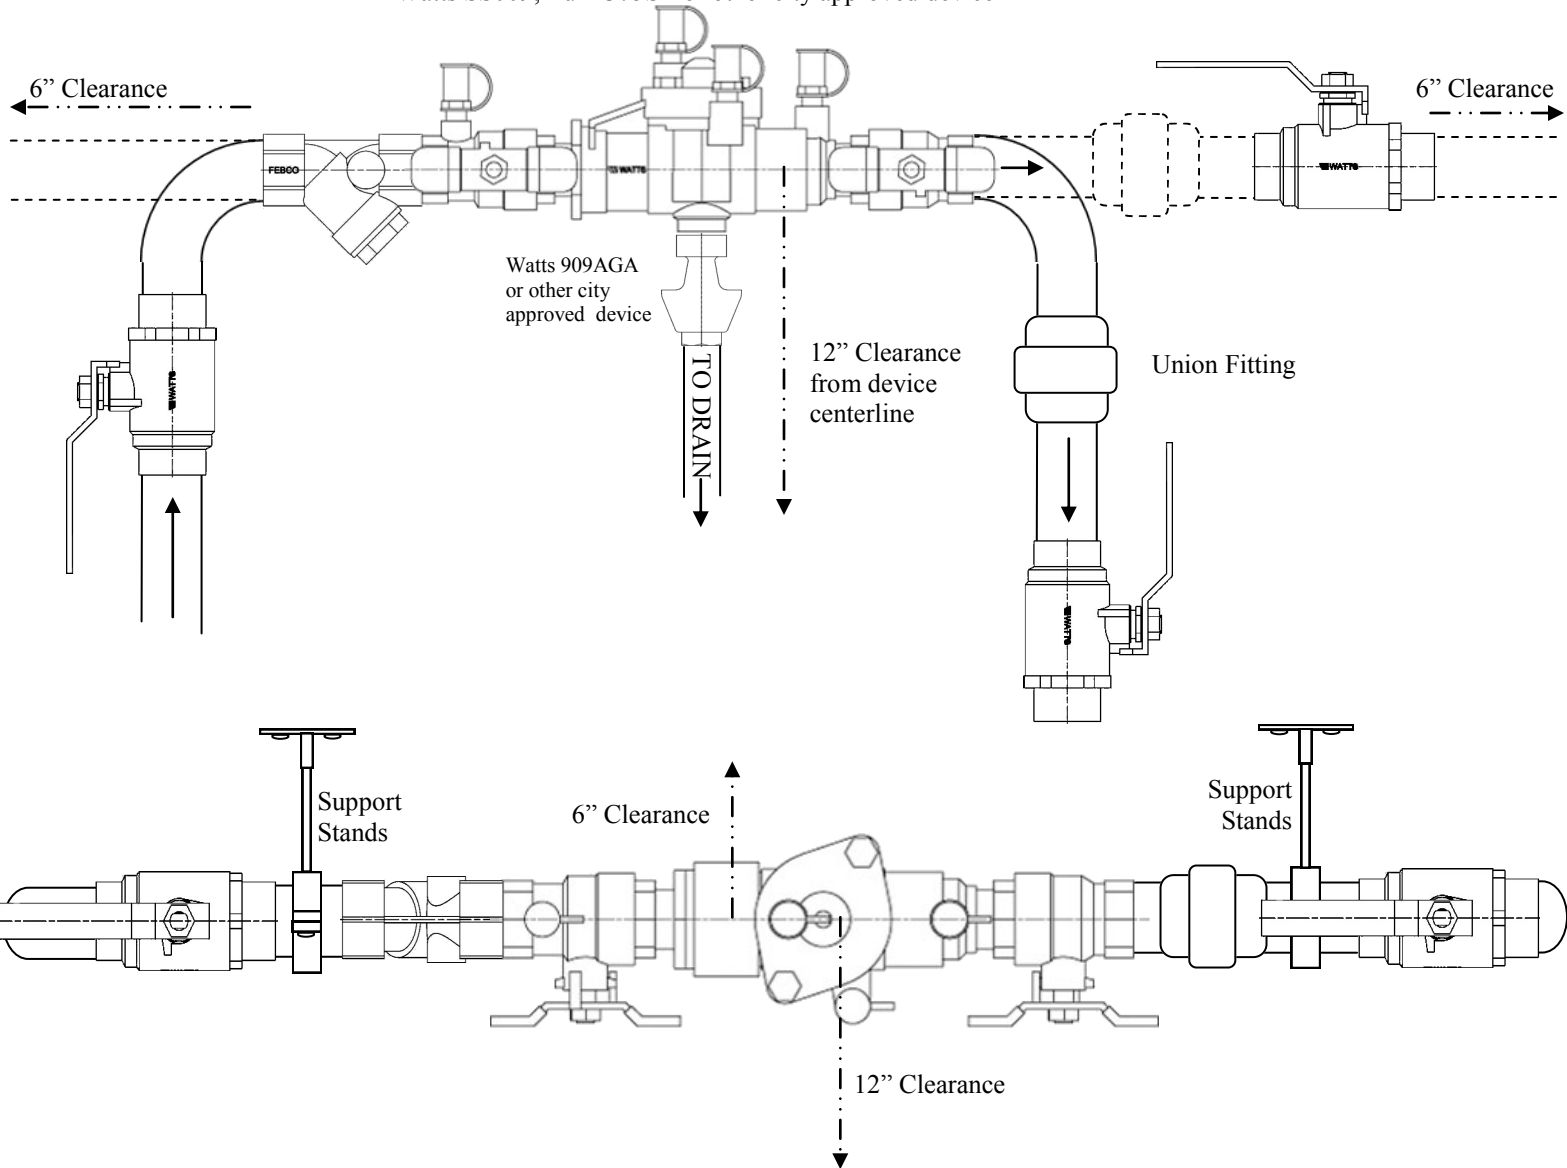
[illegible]

6” Clearance

6” Clearance

FEBCO

WATTS

WATTS

Watts 909AGA or other city approved device

TO DRAIN

12” Clearance from device centerline

Union Fitting

WATTS

WATTS

Support Stands

6” Clearance

Support Stands

12” Clearance